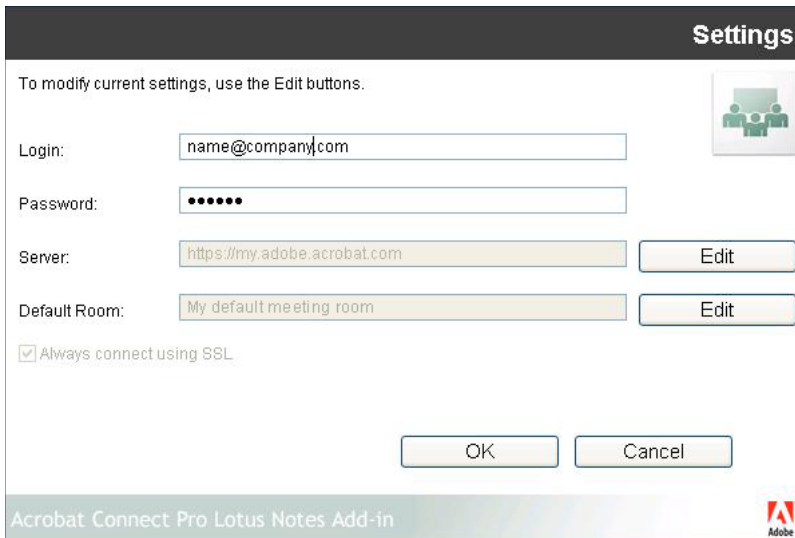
Settings

To modify current settings, use the Edit buttons.

Login: name@company.com

Password: ••••••

Server: https://my.adobe.acrobat.com Edit

Default Room: My default meeting room Edit

☑ Always connect using SSL

OK Cancel

Acrobat Connect Pro Lotus Notes Add-in

Adobe